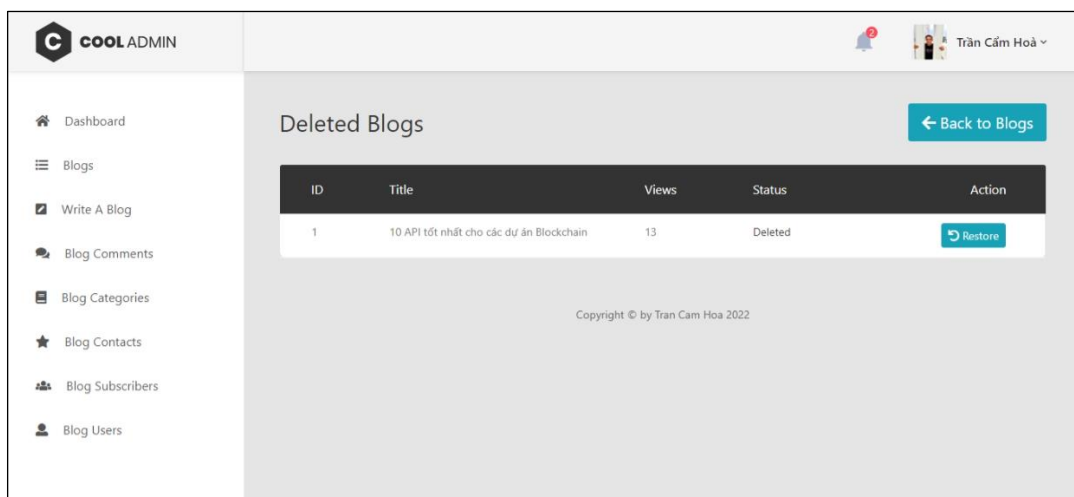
C COOL ADMIN

2

Trần Cẩm Hoà

Dashboard

Blogs

Write A Blog

Blog Comments

Blog Categories

Blog Contacts

Blog Subscribers

Blog Users

Deleted Blogs

← Back to Blogs

| ID | Title | Views | Status | Action |
|---|---|---|---|---|
| 1 | 10 API tốt nhất cho các dự án Blockchain | 13 | Deleted | Restore |

Copyright © by Tran Cam Hoa 2022